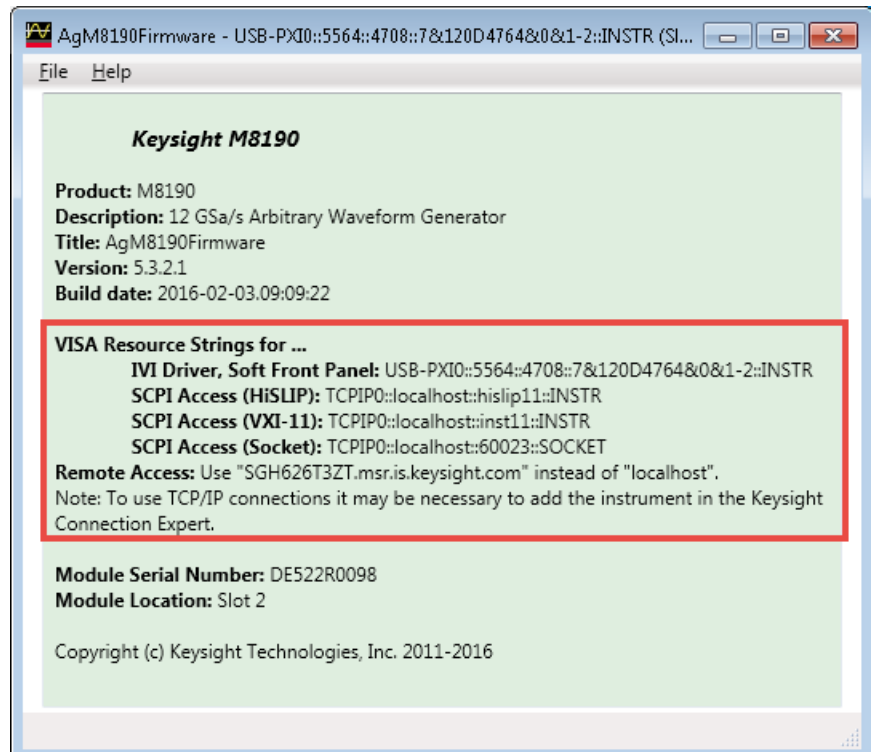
AgM8190Firmware - USB-PXI0::5564::4708::7&120D4764&0&1-2::INSTR (Sl...

File Help

Keysight M8190

Product: M8190
Description: 12 GSa/s Arbitrary Waveform Generator
Title: AgM8190Firmware
Version: 5.3.2.1
Build date: 2016-02-03.09:09:22

VISA Resource Strings for ...
IVI Driver, Soft Front Panel: USB-PXI0::5564::4708::7&120D4764&0&1-2::INSTR
SCPI Access (HiSLIP): TCPIP0::localhost::hislip11::INSTR
SCPI Access (VXI-11): TCPIP0::localhost::inst11::INSTR
SCPI Access (Socket): TCPIP0::localhost::60023::SOCKET
Remote Access: Use "SGH626T3ZT.msr.is.keysight.com" instead of "localhost".
Note: To use TCP/IP connections it may be necessary to add the instrument in the Keysight Connection Expert.

Module Serial Number: DE522R0098
Module Location: Slot 2

Copyright (c) Keysight Technologies, Inc. 2011-2016